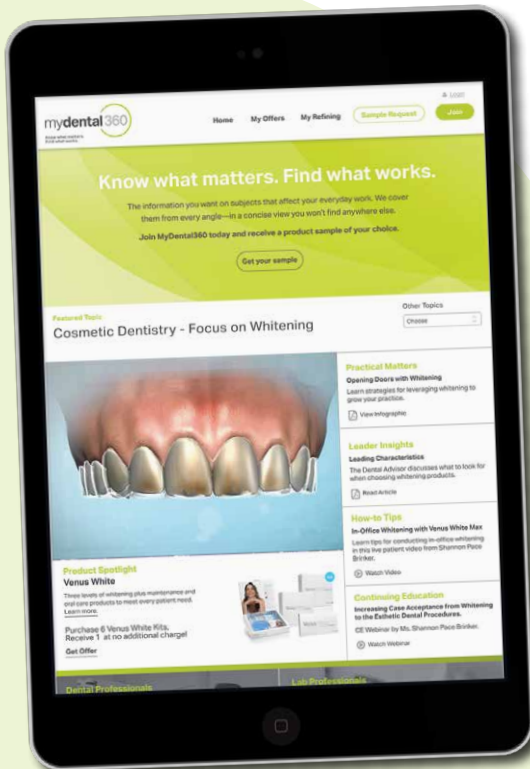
mydental360
Know what matters. Find what works.

Home My Offers My Refining Sample Request Join

Login

Know what matters. Find what works.

The information you want on subjects that affect your everyday work. We cover them from every angle—in a concise view you won't find anywhere else.

Join MyDental360 today and receive a product sample of your choice.

Get your sample

Featured Topic
Cosmetic Dentistry - Focus on Whitening

Other Topics
Choose

Practical Matters
Opening Doors with Whitening
Learn strategies for leveraging whitening to grow your practice.
View Infographic

Leader Insights
Leading Characteristics
The Dental Advisor discusses what to look for when choosing whitening products.
Read Article

How-to Tips
In-Office Whitening with Venus White Max
Learn tips for conducting in-office whitening in this live patient video from Shannon Pace Brinker.
Watch Video

Continuing Education
Increasing Case Acceptance from Whitening to the Esthetic Dental Procedures.
CE Webinar by Ms. Shannon Pace Brinker.
Watch Webinar

Product Spotlight
Venus White
Three levels of whitening plus maintenance and oral care products to meet every patient need.
Learn more.

Purchase 6 Venus White Kits, Receive 1 at no additional charge!
Get Offer

Dental Professionals
Lab Professionals